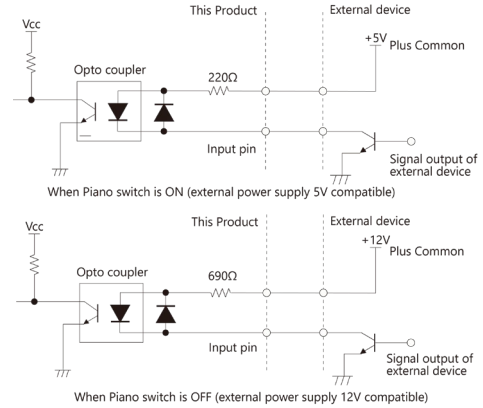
This Product

External device

Vcc

+5V
Plus Common

Opto coupler

220Ω

Input pin

Signal output of external device

When Piano switch is ON (external power supply 5V compatible)

This Product

External device

Vcc

+12V
Plus Common

Opto coupler

690Ω

Input pin

Signal output of external device

When Piano switch is OFF (external power supply 12V compatible)